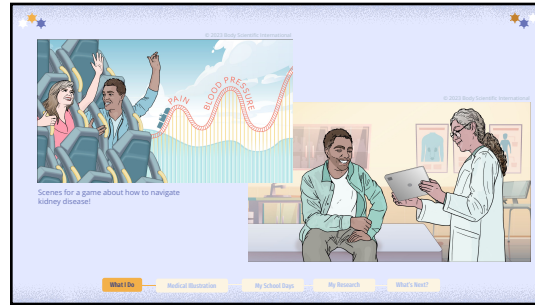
© 2023 Body Scientific International

PAIN

BLOOD PRESSURE

© 2023 Body Scientific International

Scenes for a game about how to navigate kidney disease!

What I Do

Medical Illustration

My School Days

My Research

What's Next?